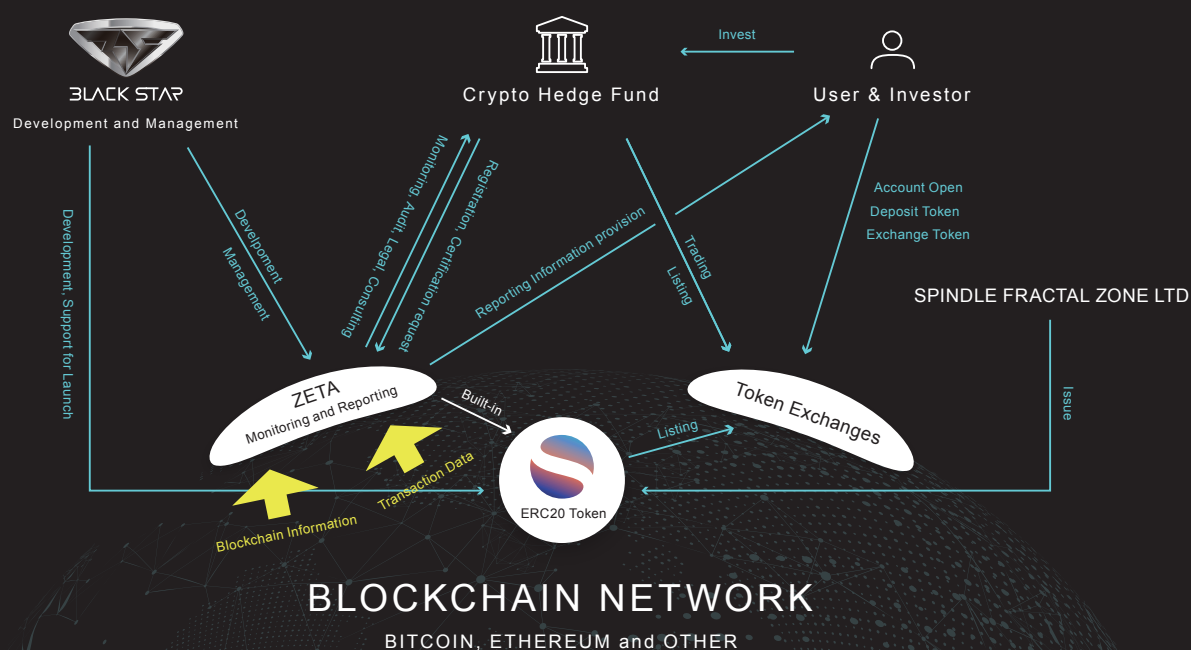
BLACK STAR
Development and Management

Crypto Hedge Fund

Invest

User & Investor

Development, Support for Launch

Development
Management

Monitoring, Audit, Legal, Consulting

Registration, Certification request

Reporting Information provision

Trading

Listing

Account Open
Deposit Token
Exchange Token

SPINDLE FRACTAL ZONE LTD

ZETA
Monitoring and Reporting

Built-in

Token Exchanges

Listing

Issue

Transaction Data

Blockchain Information

ERC20 Token

BLOCKCHAIN NETWORK
BITCOIN, ETHEREUM and OTHER